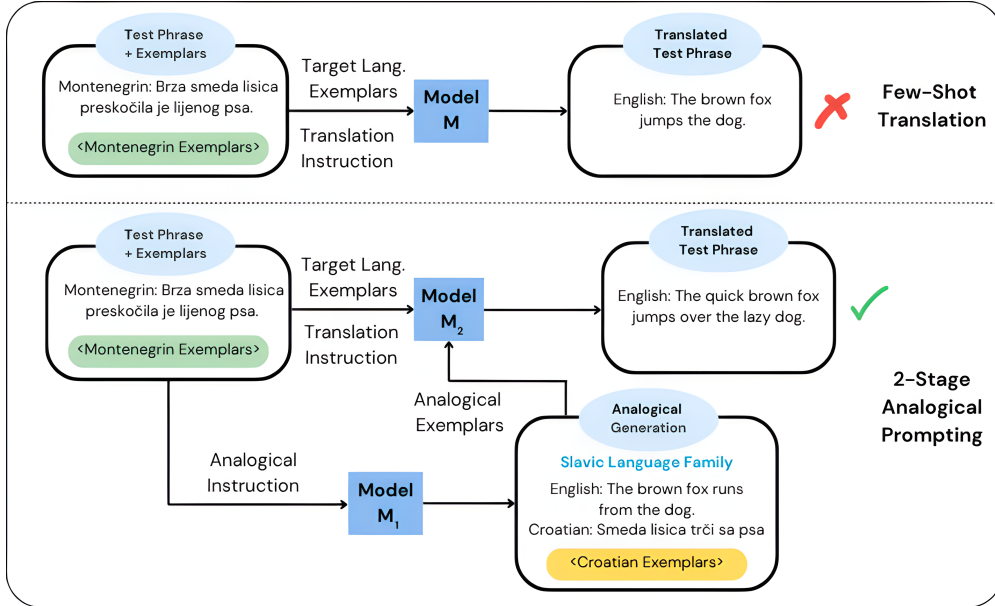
Test Phrase + Exemplars

Montenegrin: Brza smeda lisica preskočila je lijenog psa.

<Montenegrin Exemplars>

Target Lang. Exemplars

Translation Instruction

Model M

Translated Test Phrase

English: The brown fox jumps the dog.

Few-Shot Translation

Test Phrase + Exemplars

Montenegrin: Brza smeda lisica preskočila je lijenog psa.

<Montenegrin Exemplars>

Target Lang. Exemplars

Translation Instruction

Model $M_2$

Translated Test Phrase

English: The quick brown fox jumps over the lazy dog.

2-Stage Analogical Prompting

Analogical Exemplars

Analogical Instruction

Model $M_1$

Analogical Generation

Slavic Language Family

English: The brown fox runs from the dog.

Croatian: Smeda lisica trči sa psa

<Croatian Exemplars>